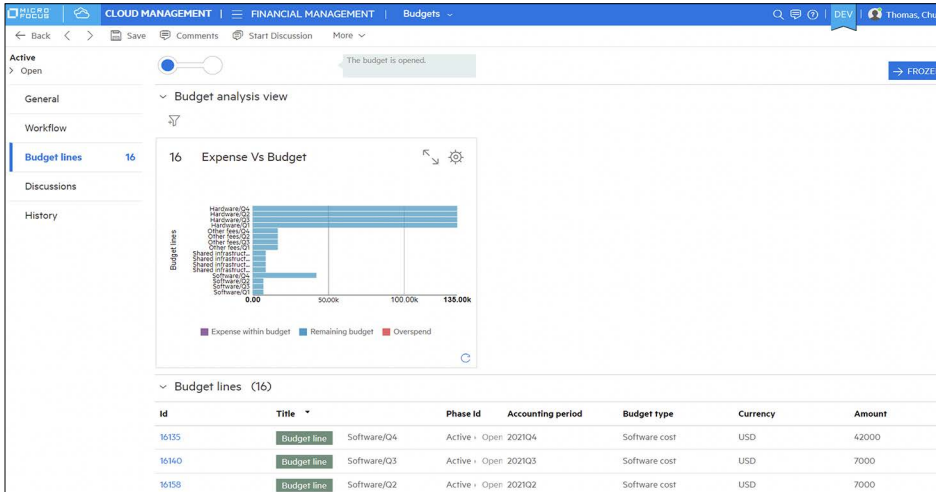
MICRO FOCUS | CLOUD MANAGEMENT | ☰ FINANCIAL MANAGEMENT | Budgets ⌄

DEV | Thomas, Chu

← Back < > Save Comments Start Discussion More ⌄

Active
> Open

The budget is opened.

→ FROZE

General

Workflow

Budget lines 16

Discussions

History

⌄ Budget analysis view

16 Expense Vs Budget

Budget lines

Hardware/Q4
Hardware/Q3
Hardware/Q2
Hardware/Q1
Other fees/Q4
Other fees/Q2
Other fees/Q3
Other fees/Q1
Shared infrastruct...
Shared infrastruct...
Shared infrastruct...
Shared infrastruct...
Software/Q4
Software/Q2
Software/Q3
Software/Q1

0.00 50.00k 100.00k 135.00k

Expense within budget Remaining budget Overspend

⌄ Budget lines (16)

| Id | Title | Phase Id | Accounting period | Budget type | Currency | Amount |
|---|---|---|---|---|---|---|
| 16135 | Budget line Software/Q4 | Active › Open | 2021Q4 | Software cost | USD | 42000 |
| 16140 | Budget line Software/Q3 | Active › Open | 2021Q3 | Software cost | USD | 7000 |
| 16158 | Budget line Software/Q2 | Active › Open | 2021Q2 | Software cost | USD | 7000 |